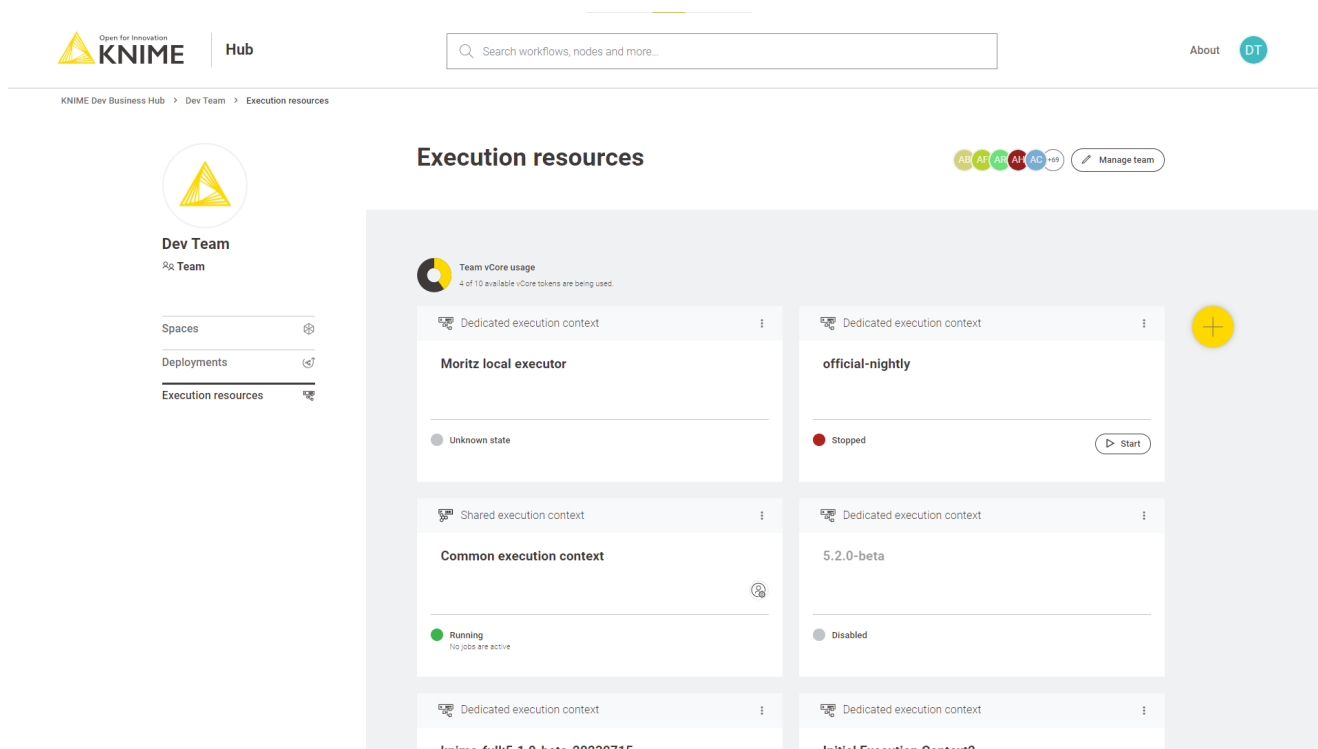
Open for Innovation
KNIME
Hub

Search workflows, nodes and more...

About
DT

KNIME Dev Business Hub > Dev Team > Execution resources

Dev Team
Team

Spaces
Deployments
Execution resources

Execution resources

AB AF AR AH AC +69
Manage team

Team vCore usage
4 of 10 available vCore tokens are being used.

Dedicated execution context
Moritz local executor
Unknown state

Dedicated execution context
official-nightly
Stopped
Start

Shared execution context
Common execution context
Running
No jobs are active

Dedicated execution context
5.2.0-beta
Disabled

Dedicated execution context
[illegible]

Dedicated execution context
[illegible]